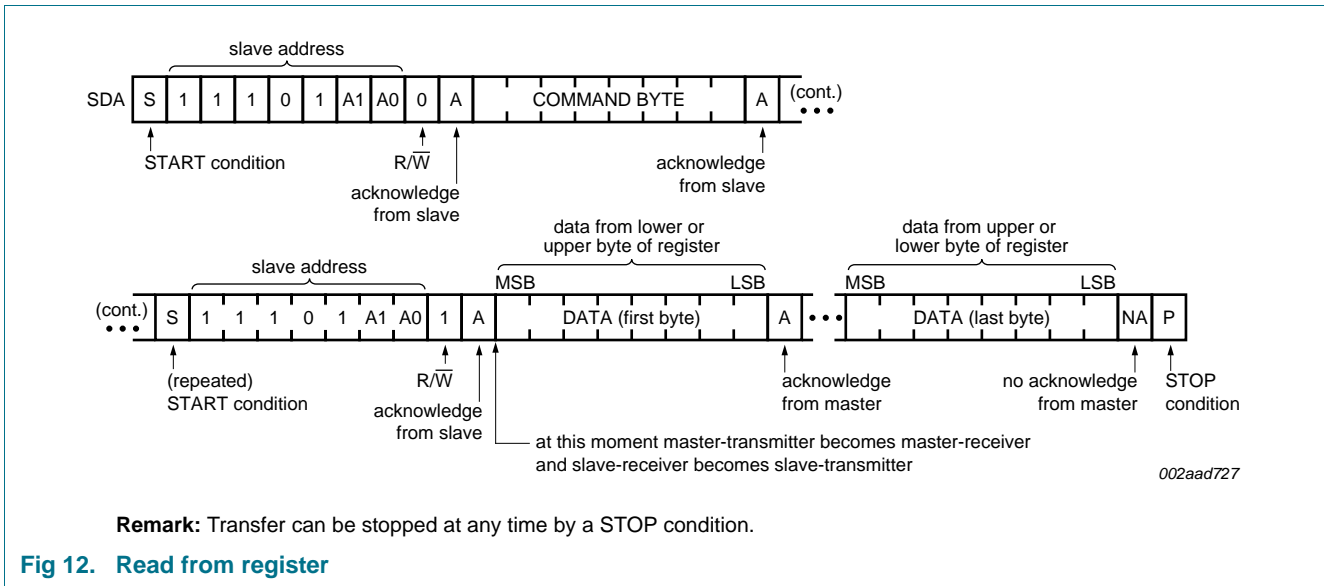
slave address

SDA S 1 1 1 0 1 A1 A0 0 A COMMAND BYTE A (cont.)

START condition

$R/\overline{W}$

acknowledge from slave

acknowledge from slave

data from lower or upper byte of register

data from upper or lower byte of register

slave address

MSB LSB MSB LSB

(cont.) S 1 1 1 0 1 A1 A0 1 A DATA (first byte) A DATA (last byte) NA P

(repeated) START condition

$R/\overline{W}$

acknowledge from slave

acknowledge from master

no acknowledge from master

STOP condition

at this moment master-transmitter becomes master-receiver and slave-receiver becomes slave-transmitter

002aad727

**Remark:** Transfer can be stopped at any time by a STOP condition.

**Fig 12. Read from register**